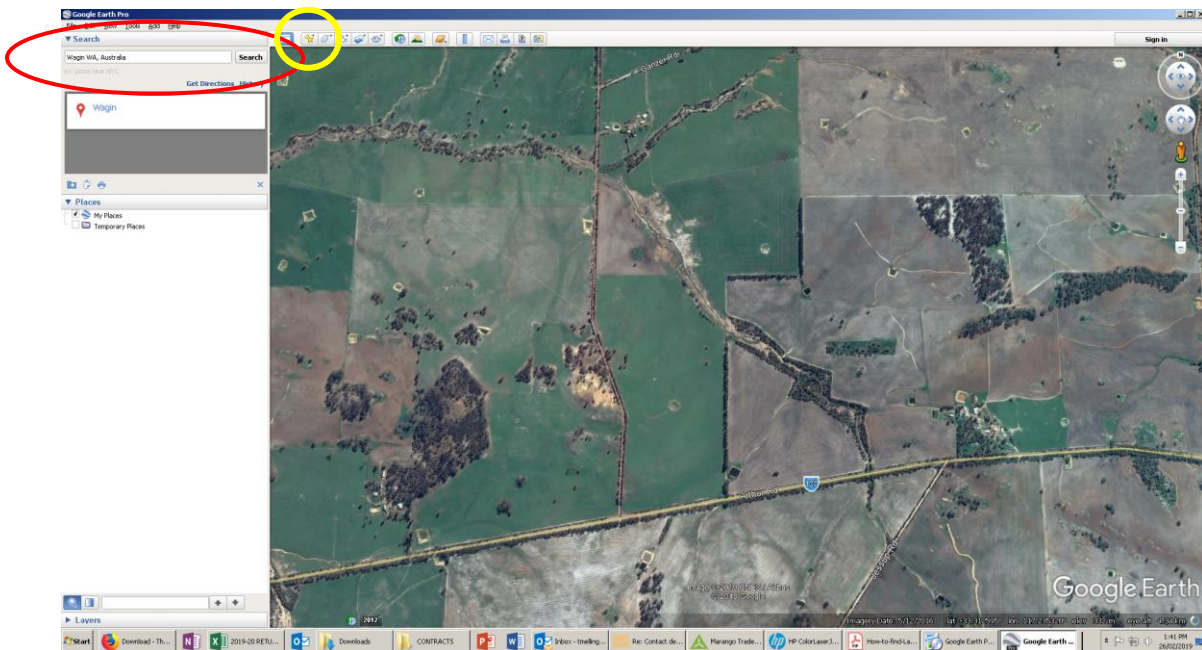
Google Earth Pro

File Edit View Tools Add Help

Sign in

▼ Search

Wagin WA, Australia

Search

ex: pizza near NYC

Get Directions History

Wagin

▼ Places

My Places

Temporary Places

▶ Layers

Glenlee Rd

Great Southern Hwy

Google Earth

Image © 2019 CNES / Airbus
© 2019 Google

2012

Imagery Date: 15/12/2016 lat -33.317596° lon 117.235330° elev 331 m eye alt 4.58 km

Start

Download - Th...

2019-20 RETU...

Downloads

CONTRACTS

Inbox - tmelling...

Re: Contact de...

Marango Trade...

HP ColorLaserJ...

How-to-find-La...

Google Earth P...

Google Earth ...

1:41 PM
26/02/2019